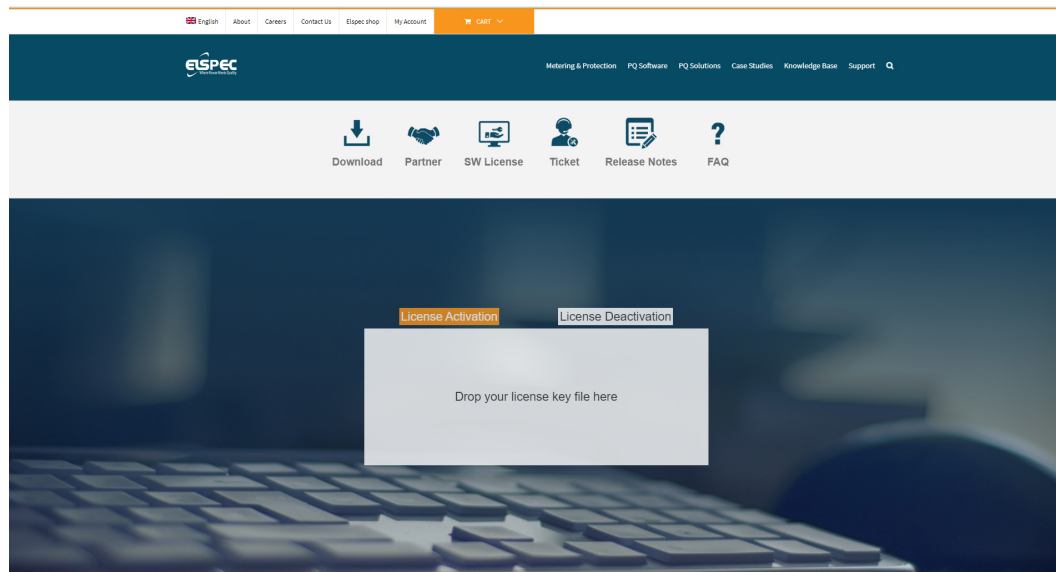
English About Careers Contact Us Elspec shop My Account CART

ELSPEC
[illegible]

Metering & Protection PQ Software PQ Solutions Case Studies Knowledge Base Support

Download Partner SW License Ticket Release Notes FAQ

License Activation License Deactivation

Drop your license key file here